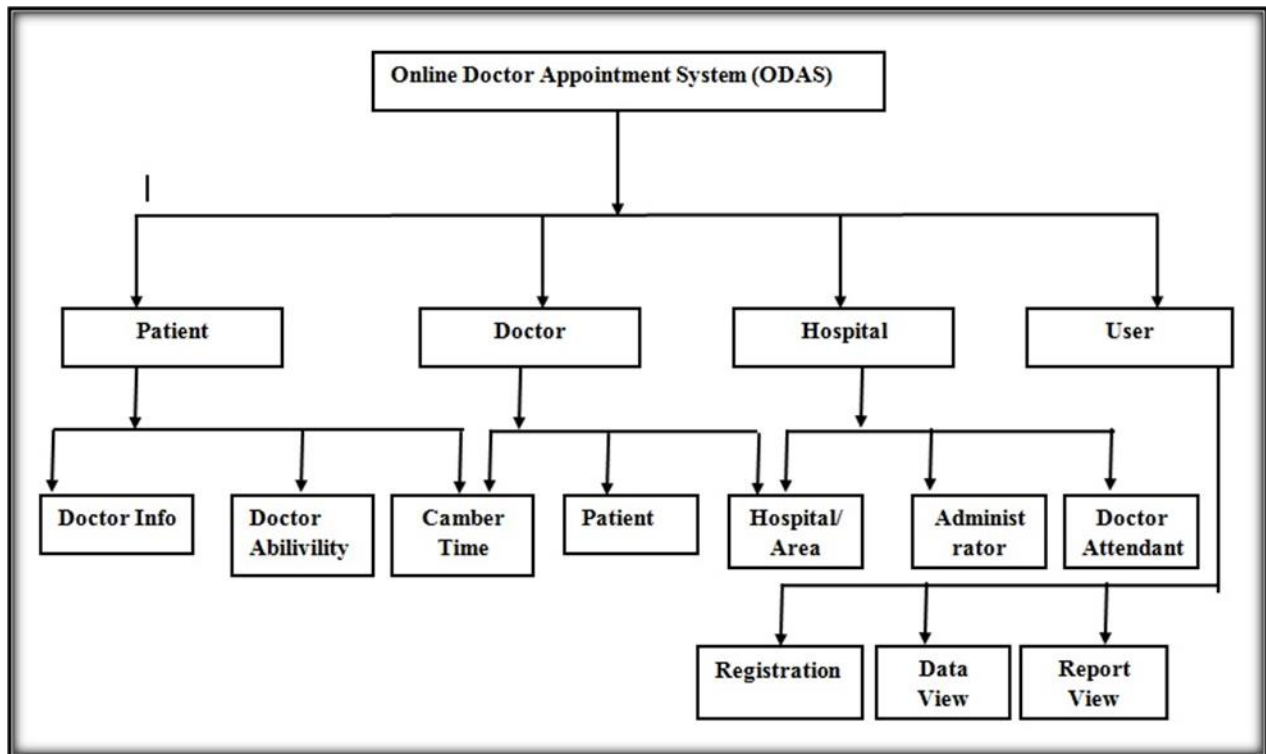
Online Doctor Appointment System (ODAS)

Patient

Doctor

Hospital

User

Doctor Info

Doctor Abilivility

Camber Time

Patient

Hospital/ Area

Administrator

Doctor Attendant

Registration

Data View

Report View